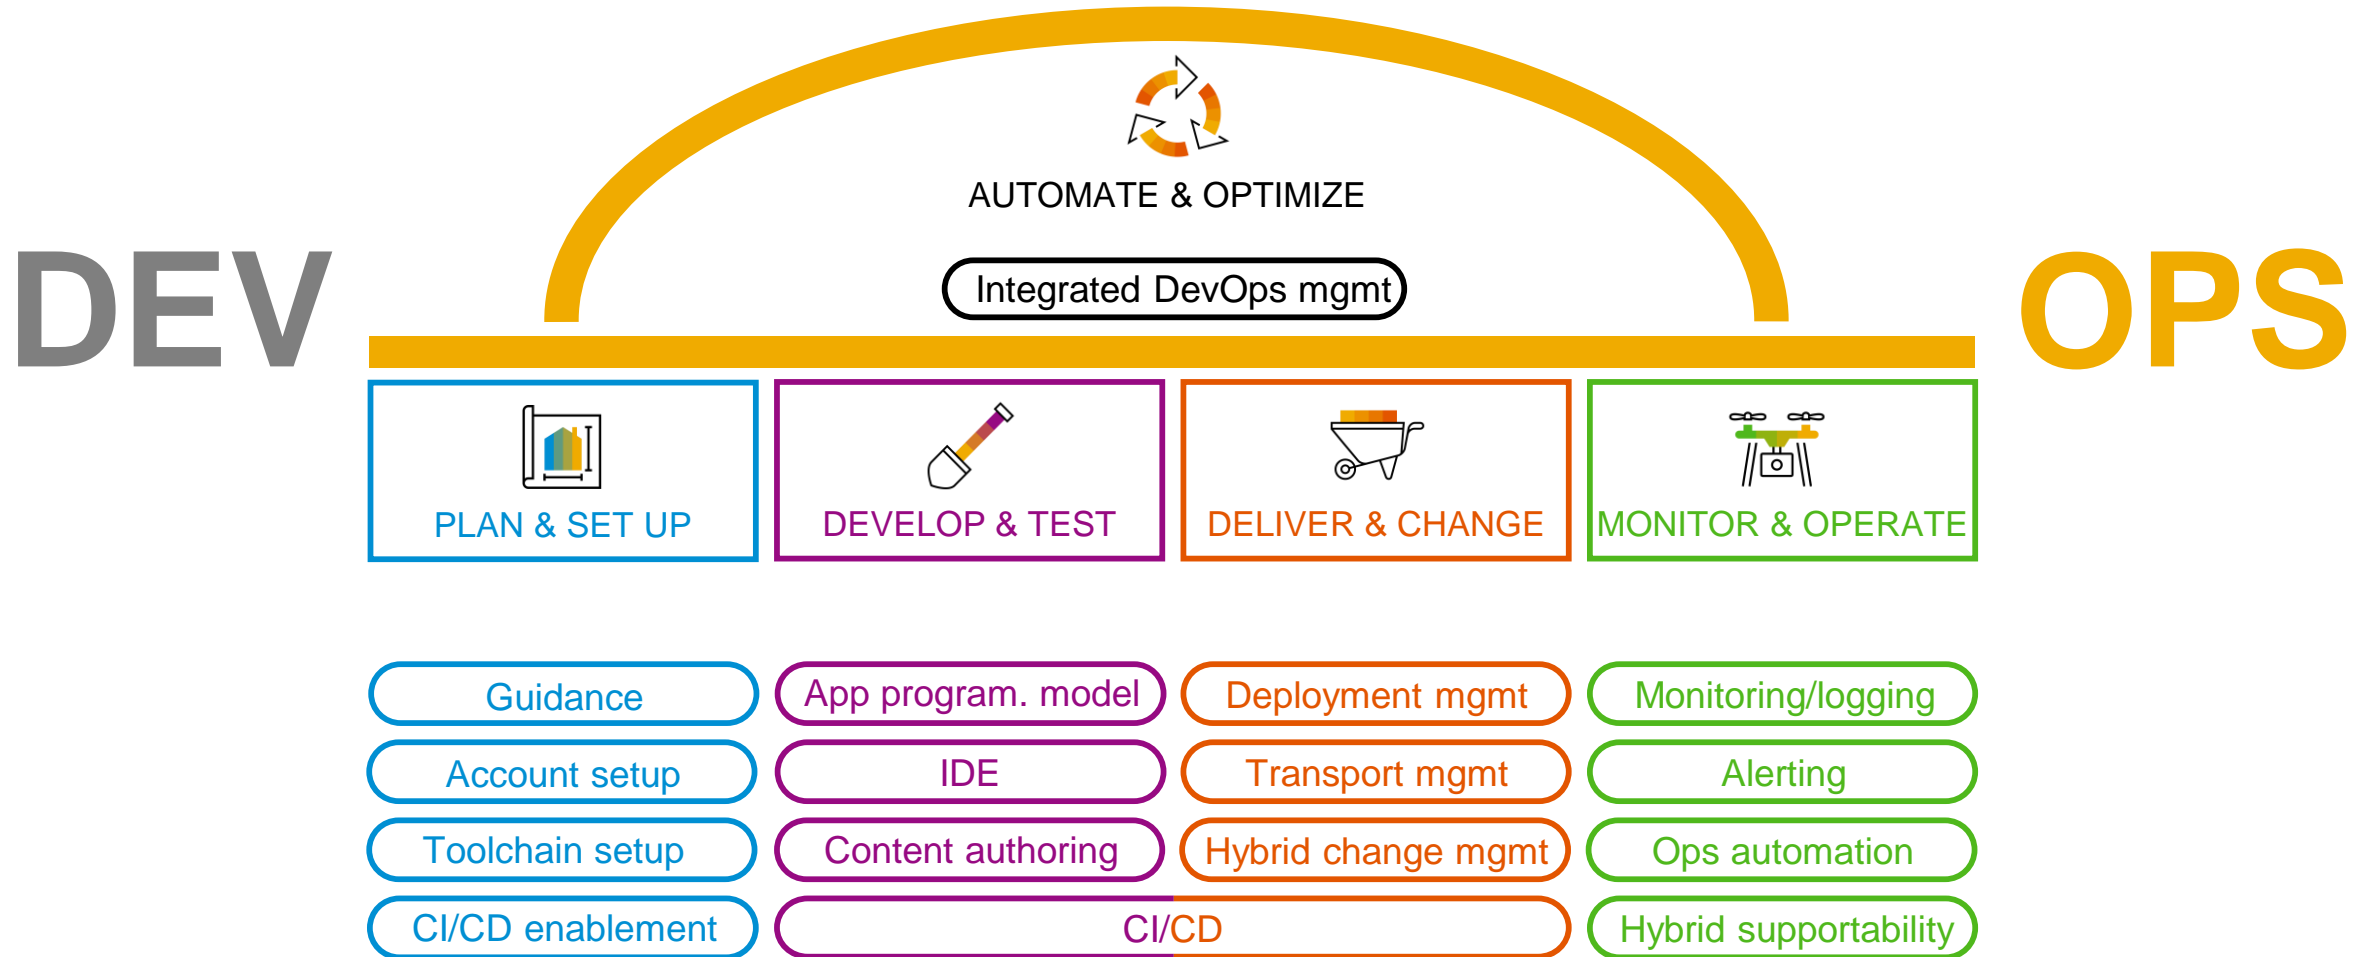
AUTOMATE & OPTIMIZE

Integrated DevOps mgmt

DEV

OPS

PLAN & SET UP

DEVELOP & TEST

DELIVER & CHANGE

MONITOR & OPERATE

Guidance
Account setup
Toolchain setup
CI/CD enablement

App program. model
IDE
Content authoring

Deployment mgmt
Transport mgmt
Hybrid change mgmt

CI/CD

Monitoring/logging
Alerting
Ops automation
Hybrid supportability